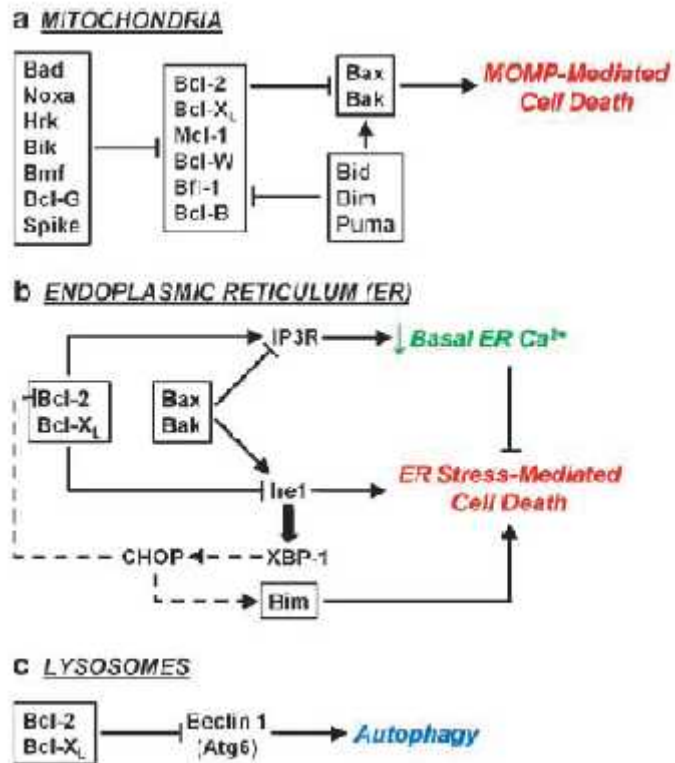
a MITOCHONDRIA

Bad
Noxa
Hrk
Bik
Bmf
Bcl-G
Spike

Bcl-2
Bcl-$X_L$
Mcl-1
Bcl-W
Bfl-1
Bcl-B

Bax
Bak

MOMP-Mediated Cell Death

Bid
Bim
Puma

b ENDOPLASMIC RETICULUM (ER)

IP3R

↓ Basal ER $Ca^{2+}$

Bcl-2
Bcl-$X_L$

Bax
Bak

Ire1

ER Stress-Mediated Cell Death

CHOP

XBP-1

Bim

c LYSOSOMES

Bcl-2
Bcl-$X_L$

Beclin 1
(Atg6)

Autophagy